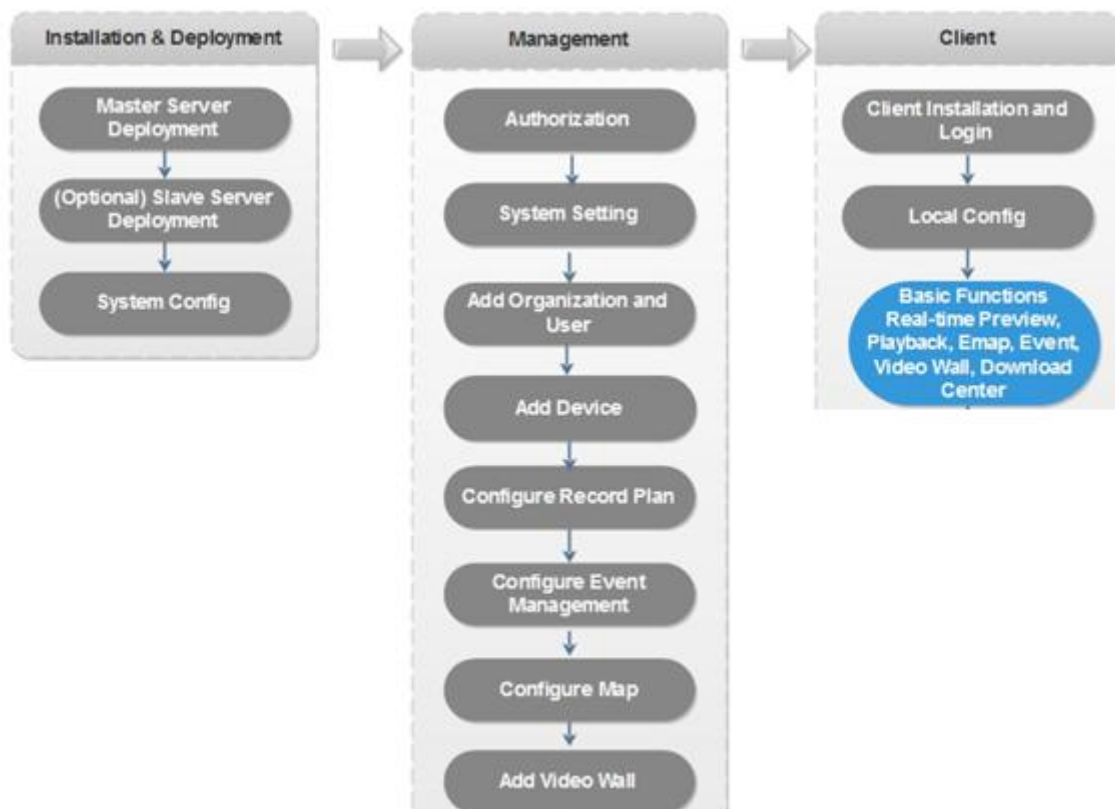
Installation & Deployment

Master Server Deployment

(Optional) Slave Server Deployment

System Config

Management

Authorization

System Setting

Add Organization and User

Add Device

Configure Record Plan

Configure Event Management

Configure Map

Add Video Wall

Client

Client Installation and Login

Local Config

Basic Functions Real-time Preview, Playback, Emap, Event, Video Wall, Download Center